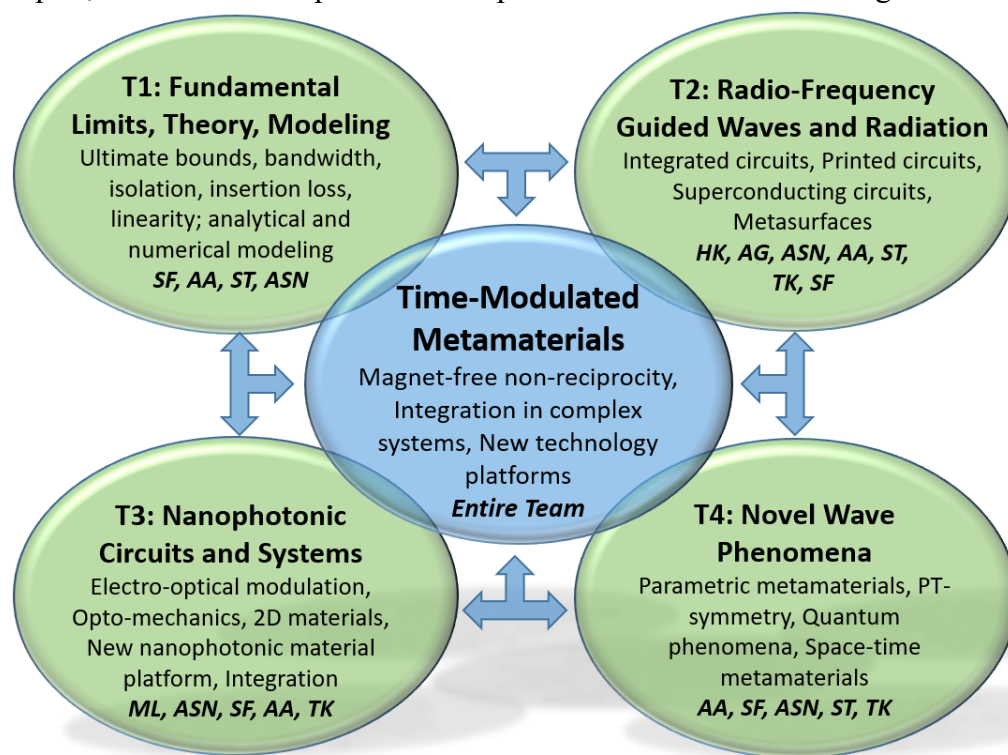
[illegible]

T1: Fundamental Limits, Theory, Modeling
Ultimate bounds, bandwidth, isolation, insertion loss, linearity; analytical and numerical modeling
***SF, AA, ST, ASN***

T2: Radio-Frequency Guided Waves and Radiation
Integrated circuits, Printed circuits, Superconducting circuits, Metasurfaces
***HK, AG, ASN, AA, ST, TK, SF***

Time-Modulated Metamaterials
Magnet-free non-reciprocity, Integration in complex systems, New technology platforms
***Entire Team***

T3: Nanophotonic Circuits and Systems
Electro-optical modulation, Opto-mechanics, 2D materials, New nanophotonic material platform, Integration
***ML, ASN, SF, AA, TK***

T4: Novel Wave Phenomena
Parametric metamaterials, PT-symmetry, Quantum phenomena, Space-time metamaterials
***AA, SF, ASN, ST, TK***